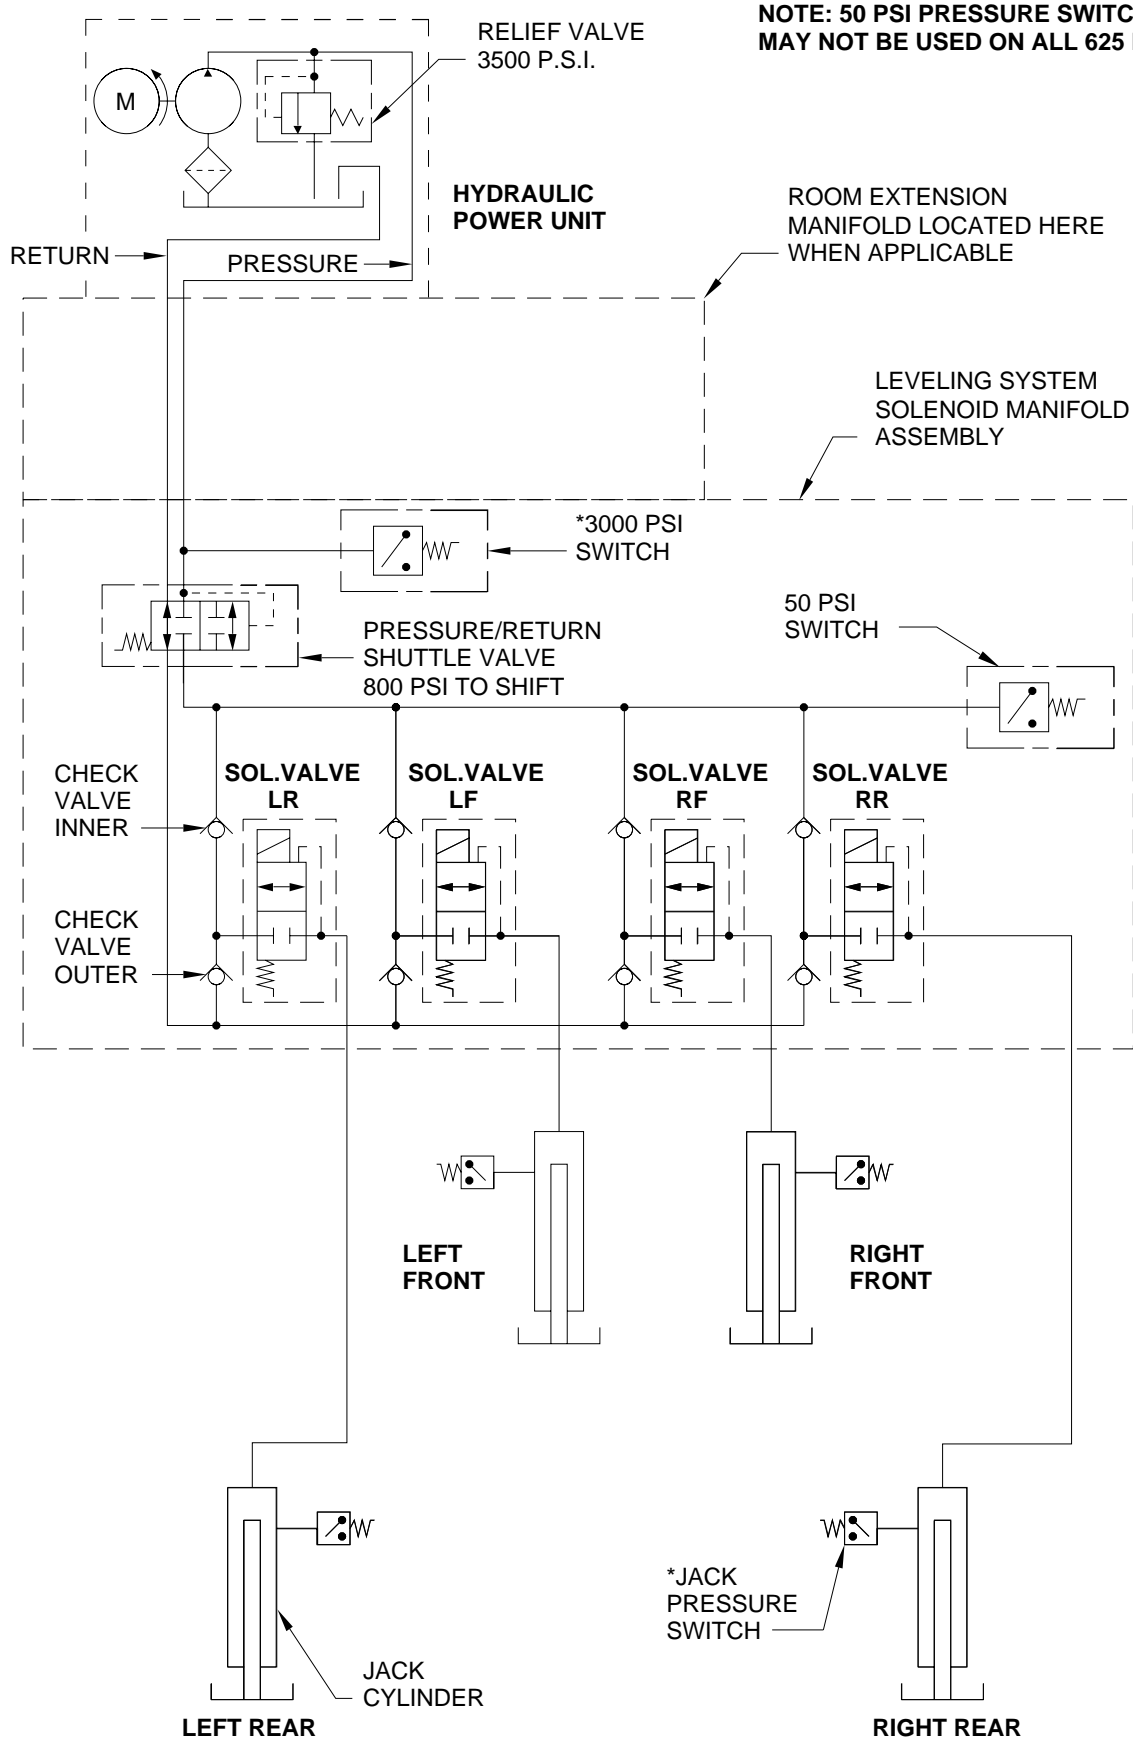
NOTE: 50 PSI PRESSURE SWITC
MAY NOT BE USED ON ALL 625 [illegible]

RELIEF VALVE
3500 P.S.I.

M

HYDRAULIC
POWER UNIT

ROOM EXTENSION
MANIFOLD LOCATED HERE
WHEN APPLICABLE

RETURN

PRESSURE

LEVELING SYSTEM
SOLENOID MANIFOLD
ASSEMBLY

*3000 PSI
SWITCH

50 PSI
SWITCH

PRESSURE/RETURN
SHUTTLE VALVE
800 PSI TO SHIFT

CHECK
VALVE
INNER

SOL.VALVE
LR

SOL.VALVE
LF

SOL.VALVE
RF

SOL.VALVE
RR

CHECK
VALVE
OUTER

LEFT
FRONT

RIGHT
FRONT

*JACK
PRESSURE
SWITCH

JACK
CYLINDER

LEFT REAR

RIGHT REAR